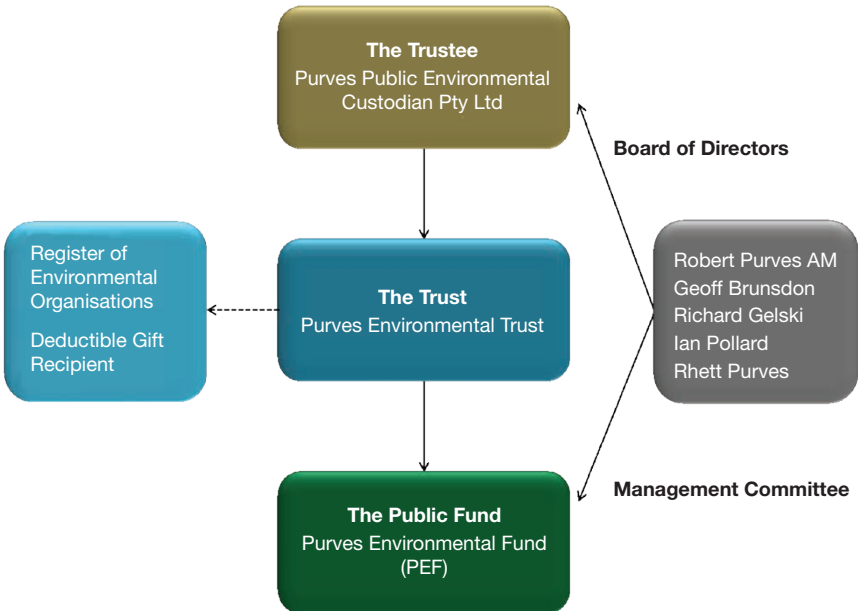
The Trustee
Purves Public Environmental Custodian Pty Ltd

Board of Directors

Register of Environmental Organisations

Deductible Gift Recipient

The Trust
Purves Environmental Trust

Robert Purves AM
Geoff Brunsdon
Richard Gelski
Ian Pollard
Rhett Purves

Management Committee

The Public Fund
Purves Environmental Fund (PEF)